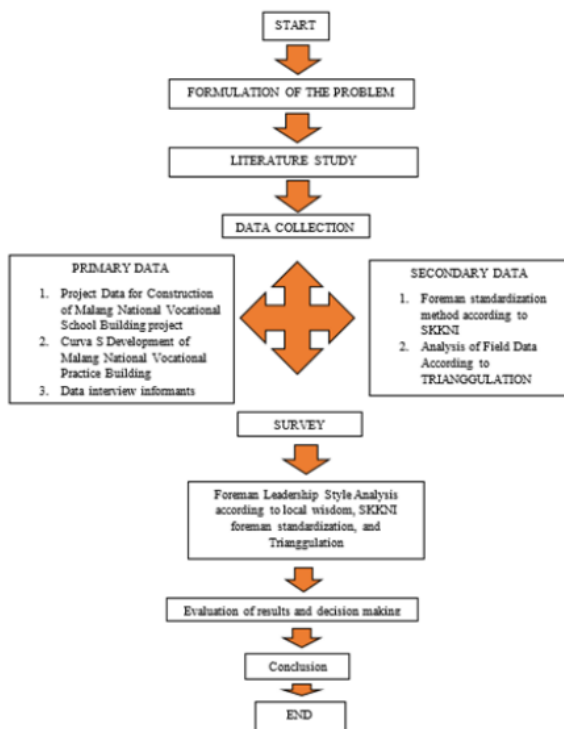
START

FORMULATION OF THE PROBLEM

LITERATURE STUDY

DATA COLLECTION

PRIMARY DATA

1. Project Data for Construction of Malang National Vocational School Building project
2. Curva S Development of Malang National Vocational Practice Building
3. Data interview informants

SECONDARY DATA

1. Foreman standardization method according to SKKNI
2. Analysis of Field Data According to TRIANGGULATION

SURVEY

Foreman Leadership Style Analysis according to local wisdom, SKKNI foreman standardization, and Trianggulation

Evaluation of results and decision making

Conclusion

END